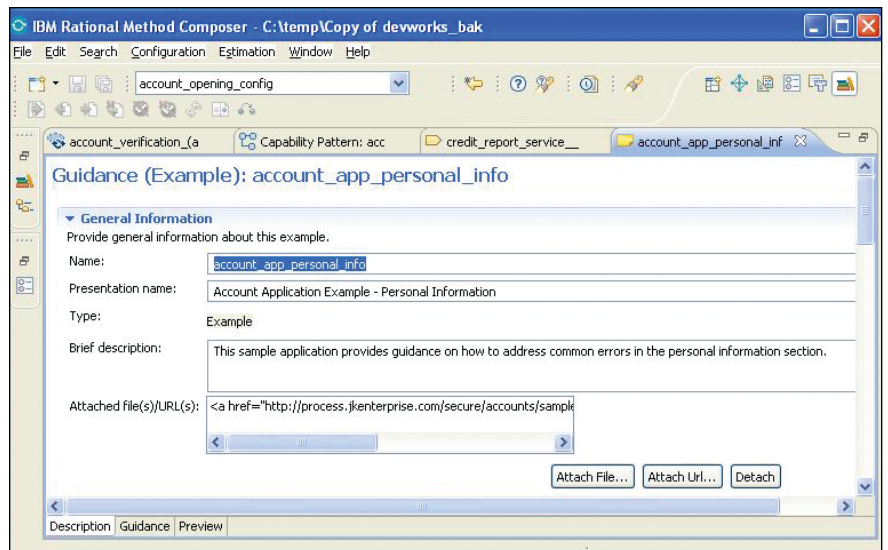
IBM Rational Method Composer - C:\temp\Copy of devworks_bak

File Edit Search Configuration Estimation Window Help

account_opening_config

account_verification_(a | Capability Pattern: acc | credit_report_service__ | account_app_personal_inf

Guidance (Example): account_app_personal_info

General Information

Provide general information about this example.

Name: account_app_personal_info

Presentation name: Account Application Example - Personal Information

Type: Example

Brief description: This sample application provides guidance on how to address common errors in the personal information section.

Attached file(s)/URL(s): <a href="http://process.jkenterprise.com/secure/accounts/sample

Attach File... Attach Url... Detach

Description Guidance Preview